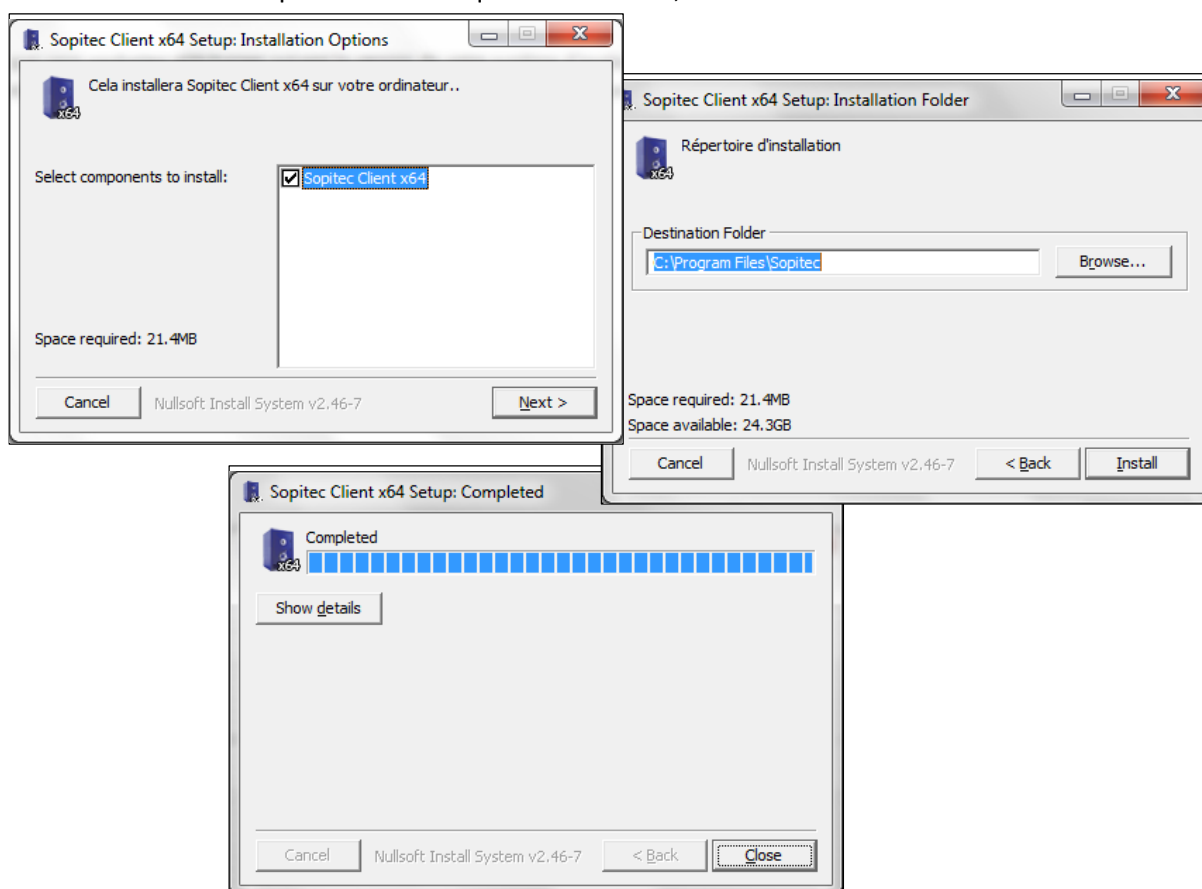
Sopitec Client x64 Setup: Installation Options

Cela installera Sopitec Client x64 sur votre ordinateur..

Select components to install:

Sopitec Client x64

Space required: 21.4MB

Cancel

Nullsoft Install System v2.46-7

Next >

Sopitec Client x64 Setup: Installation Folder

Répertoire d'installation

Destination Folder

C:\Program Files\Sopitec

Browse...

Space required: 21.4MB

Space available: 24.3GB

Cancel

Nullsoft Install System v2.46-7

< Back

Install

Sopitec Client x64 Setup: Completed

Completed

Show details

Cancel

Nullsoft Install System v2.46-7

< Back

Close